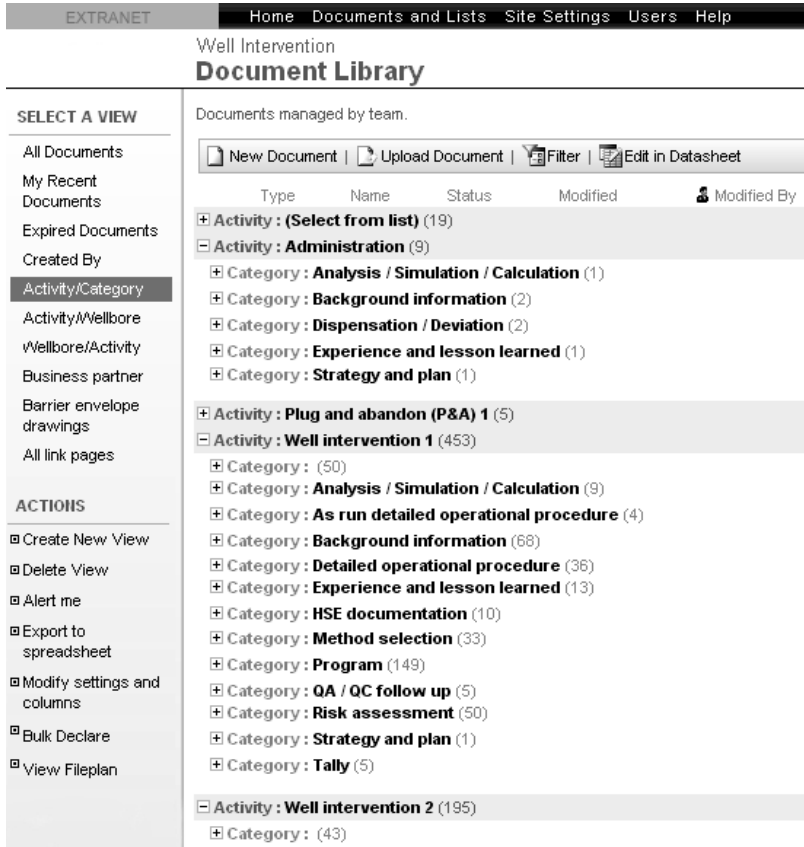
EXTRANET

Home Documents and Lists Site Settings Users Help

Well Intervention
Document Library

SELECT A VIEW

All Documents
My Recent Documents
Expired Documents
Created By
Activity/Category
Activity/Wellbore
Wellbore/Activity
Business partner
Barrier envelope drawings
All link pages

ACTIONS

Create New View
Delete View
Alert me
Export to spreadsheet
Modify settings and columns
Bulk Declare
View Fileplan

Documents managed by team.

New Document | Upload Document | Filter | Edit in Datasheet

Type Name Status Modified Modified By

Activity : (Select from list) (19)
Activity : Administration (9)
Category : Analysis / Simulation / Calculation (1)
Category : Background information (2)
Category : Dispensation / Deviation (2)
Category : Experience and lesson learned (1)
Category : Strategy and plan (1)

Activity : Plug and abandon (P&A) 1 (5)
Activity : Well intervention 1 (453)
Category : (50)
Category : Analysis / Simulation / Calculation (9)
Category : As run detailed operational procedure (4)
Category : Background information (68)
Category : Detailed operational procedure (36)
Category : Experience and lesson learned (13)
Category : HSE documentation (10)
Category : Method selection (33)
Category : Program (149)
Category : QA / QC follow up (5)
Category : Risk assessment (50)
Category : Strategy and plan (1)
Category : Tally (5)

Activity : Well intervention 2 (195)
Category : (43)